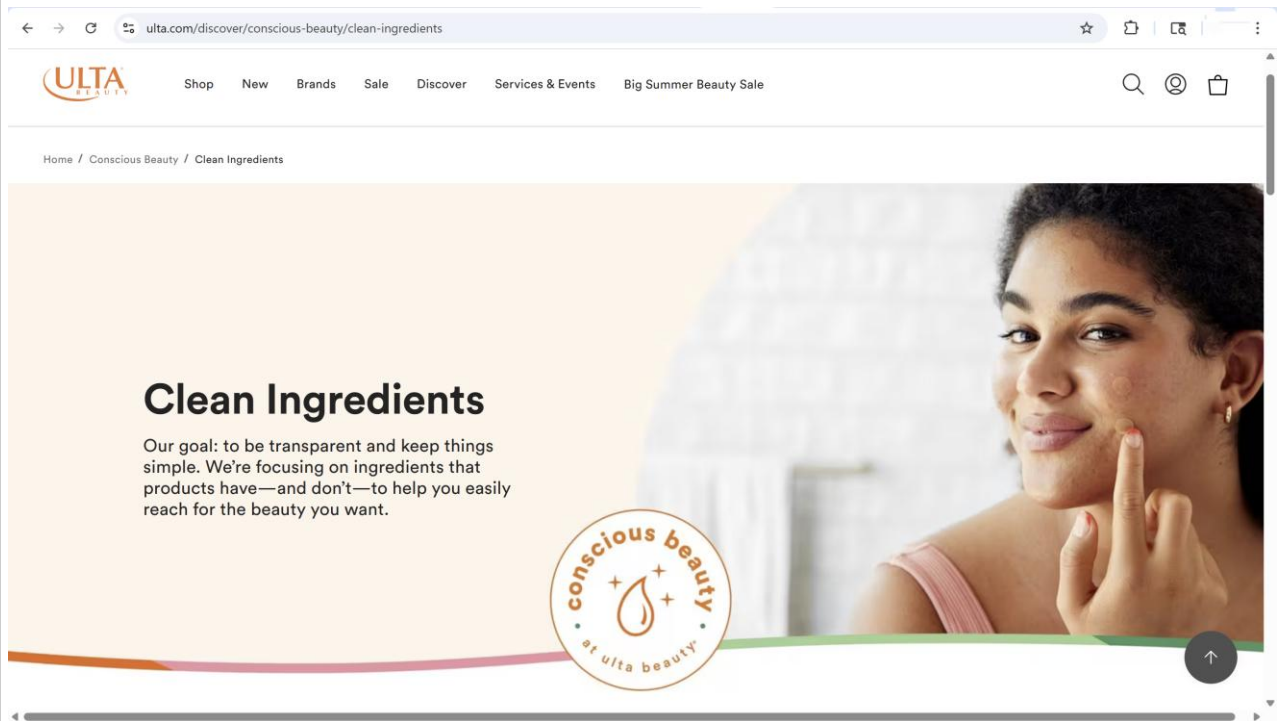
ulta.com/discover/conscious-beauty/clean-ingredients

ULTA BEAUTY

Shop New Brands Sale Discover Services & Events Big Summer Beauty Sale

Home / Conscious Beauty / Clean Ingredients

Clean Ingredients

Our goal: to be transparent and keep things simple. We're focusing on ingredients that products have—and don't—to help you easily reach for the beauty you want.

conscious beauty at ulta beauty